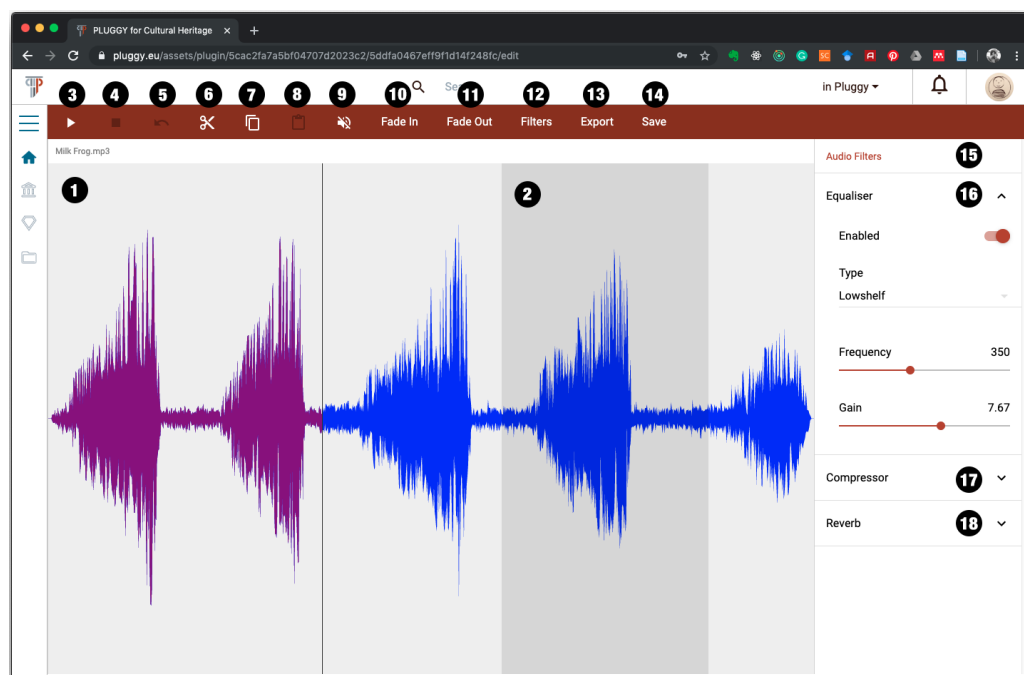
PLUGGY for Cultural Heritage
pluggy.eu/assets/plugin/5cac2fa7a5bf04707d2023c2/5ddfa0467eff9f1d14f248fc/edit

Se
in Pluggy

3 4 5 6 7 8 9 10 11 12 13 14
Fade In
Fade Out
Filters
Export
Save

Milk Frog.mp3

1
2

Audio Filters 15
Equaliser 16
Enabled
Type
Lowshelf
Frequency 350
Gain 7.67
Compressor 17
Reverb 18